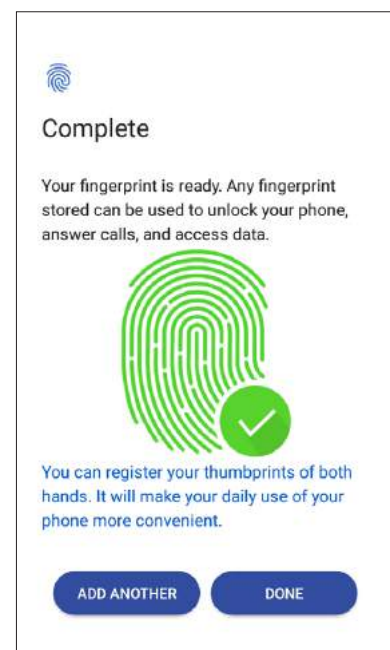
Complete

Your fingerprint is ready. Any fingerprint stored can be used to unlock your phone, answer calls, and access data.

You can register your thumbprints of both hands. It will make your daily use of your phone more convenient.

ADD ANOTHER

DONE